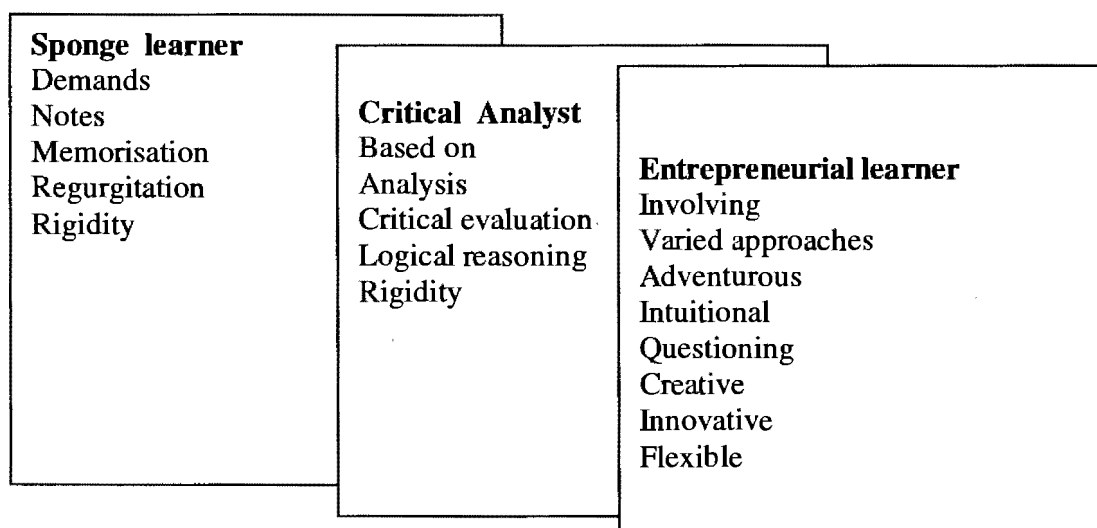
**Sponge learner**
Demands
Notes
Memorisation
Regurgitation
Rigidity

**Critical Analyst**
Based on
Analysis
Critical evaluation
Logical reasoning
Rigidity

**Entrepreneurial learner**
Involving
Varied approaches
Adventurous
Intuitional
Questioning
Creative
Innovative
Flexible